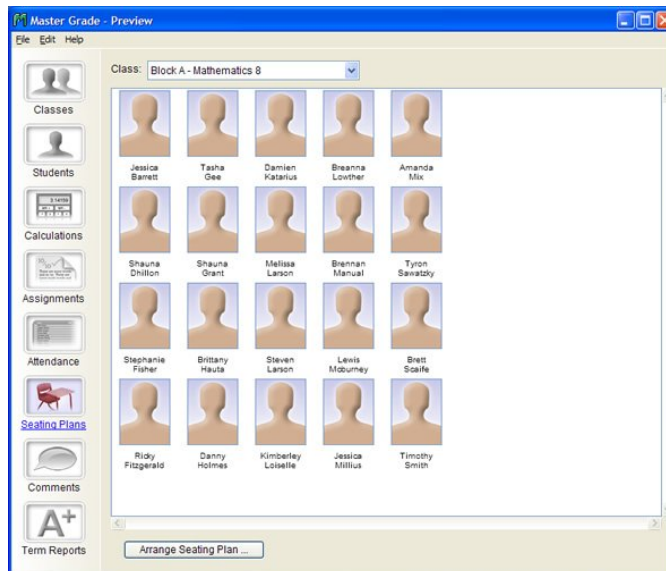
Master Grade - Preview

File Edit Help

Classes

Students

Calculations

Assignments

Attendance

Seating Plans

Comments

Term Reports

Class: Block A - Mathematics 8

Jessica Barrett

Tasha Gee

Damien Katarius

Breanna Lowther

Amanda Mix

Shauna Dhillon

Shauna Grant

Melissa Larson

Brennan Manual

Tyron Sawatzky

Stephanie Fisher

Brittany Hauta

Steven Larson

Lewis Mcburney

Brett Scaife

Ricky Fitzgerald

Danny Holmes

Kimberley Loiselle

Jessica Millius

Timothy Smith

Arrange Seating Plan ...